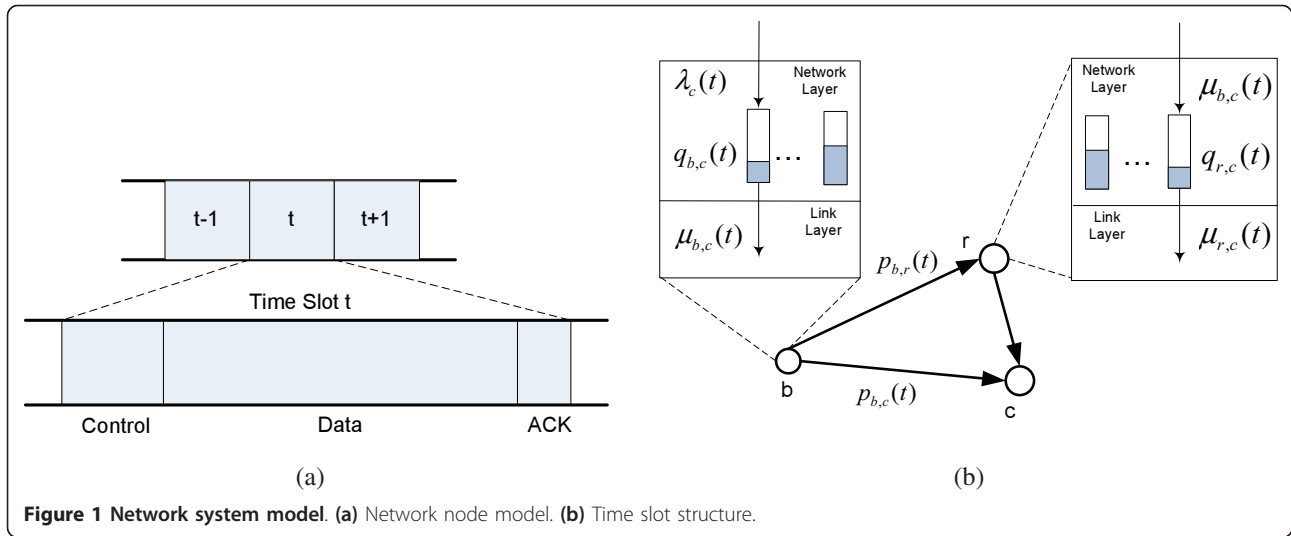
t-1 | t | t+1

Time Slot t

Control | Data | ACK

(a)

$\lambda_c(t)$ Network Layer

$q_{b,c}(t)$ …

$\mu_{b,c}(t)$ Link Layer

Network Layer $\mu_{b,c}(t)$

… $q_{r,c}(t)$

Link Layer $\mu_{r,c}(t)$

$p_{b,r}(t)$

r

b

$p_{b,c}(t)$

c

(b)

**Figure 1 Network system model**. **(a)** Network node model. **(b)** Time slot structure.